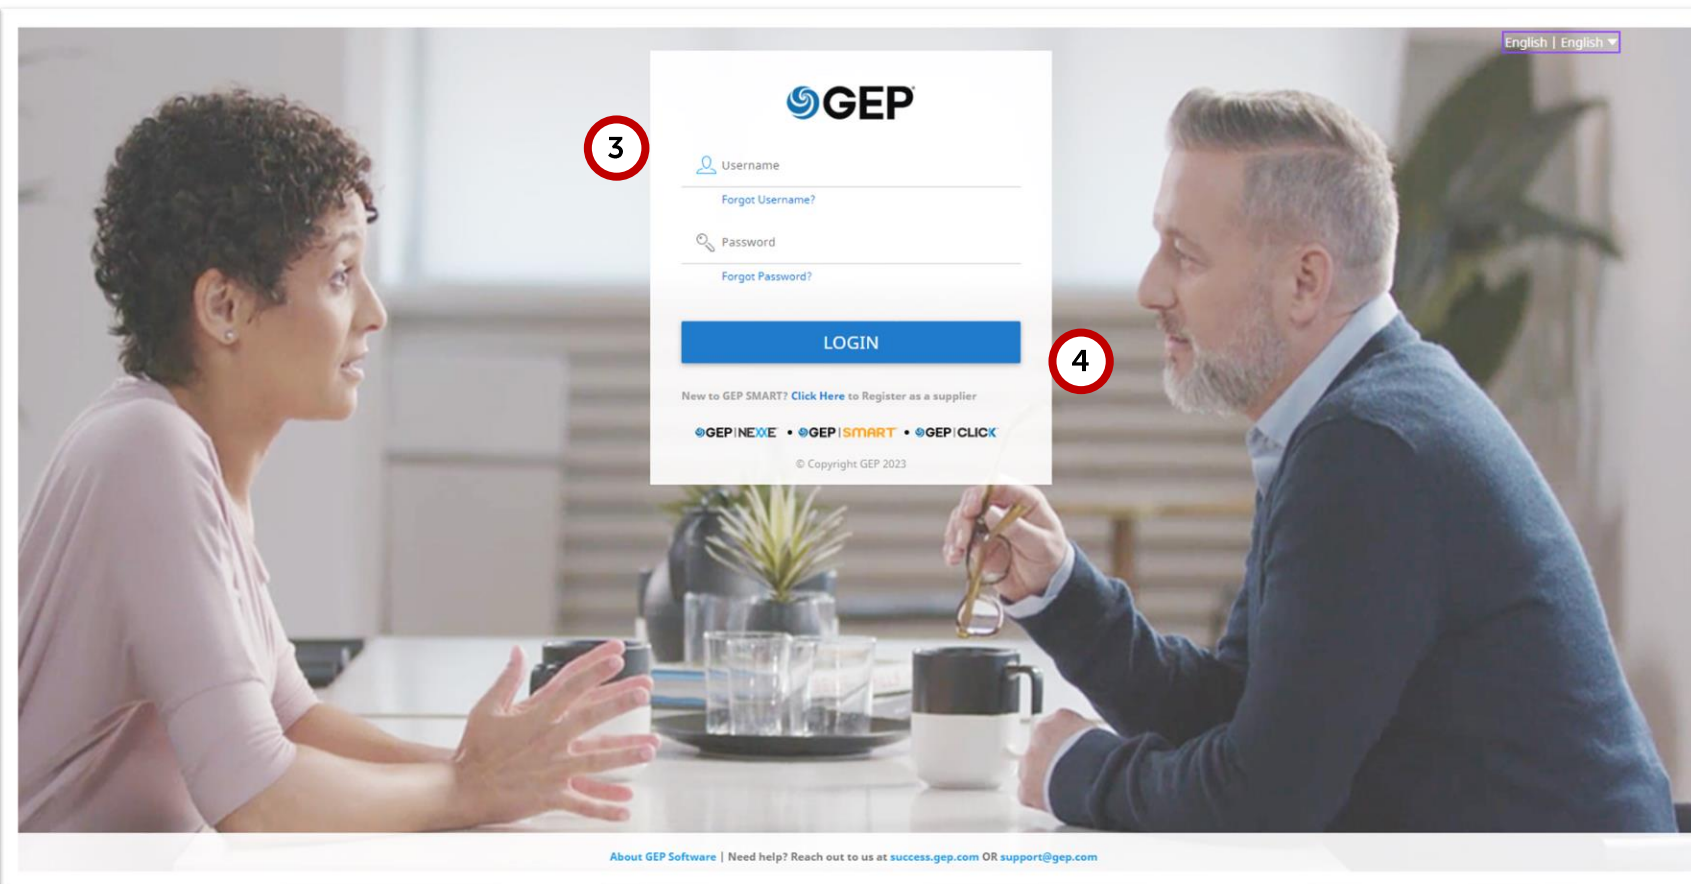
English | English

GEP

3

Username

Forgot Username?

Password

Forgot Password?

LOGIN

4

New to GEP SMART? Click Here to Register as a supplier

GEP | NEXXE • GEP | SMART • GEP | CLICK

© Copyright GEP 2023

About GEP Software | Need help? Reach out to us at success.gep.com OR support@gep.com